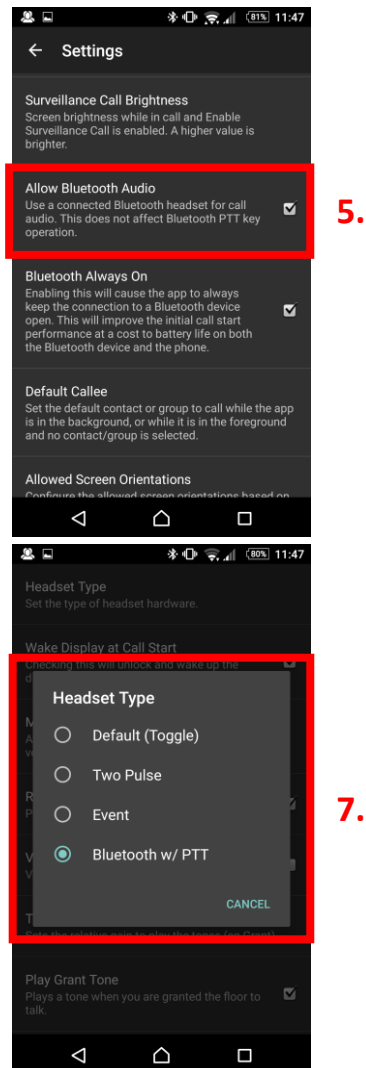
81% 11:47

Settings

Surveillance Call Brightness
Screen brightness while in call and Enable Surveillance Call is enabled. A higher value is brighter.

Allow Bluetooth Audio
Use a connected Bluetooth headset for call audio. This does not affect Bluetooth PTT key operation.

5.

Bluetooth Always On
Enabling this will cause the app to always keep the connection to a Bluetooth device open. This will improve the initial call start performance at a cost to battery life on both the Bluetooth device and the phone.

Default Callee
Set the default contact or group to call while the app is in the background, or while it is in the foreground and no contact/group is selected.

Allowed Screen Orientations
Configure the allowed screen orientations based on

80% 11:47

Headset Type
Set the type of headset hardware.

Wake Display at Call Start
Checking this will unlock and wake up the d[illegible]

Headset Type

Default (Toggle)

Two Pulse

Event

Bluetooth w/ PTT

CANCEL

7.

Sets the relative gain to play the tones (on Grant)

Play Grant Tone
Plays a tone when you are granted the floor to talk.